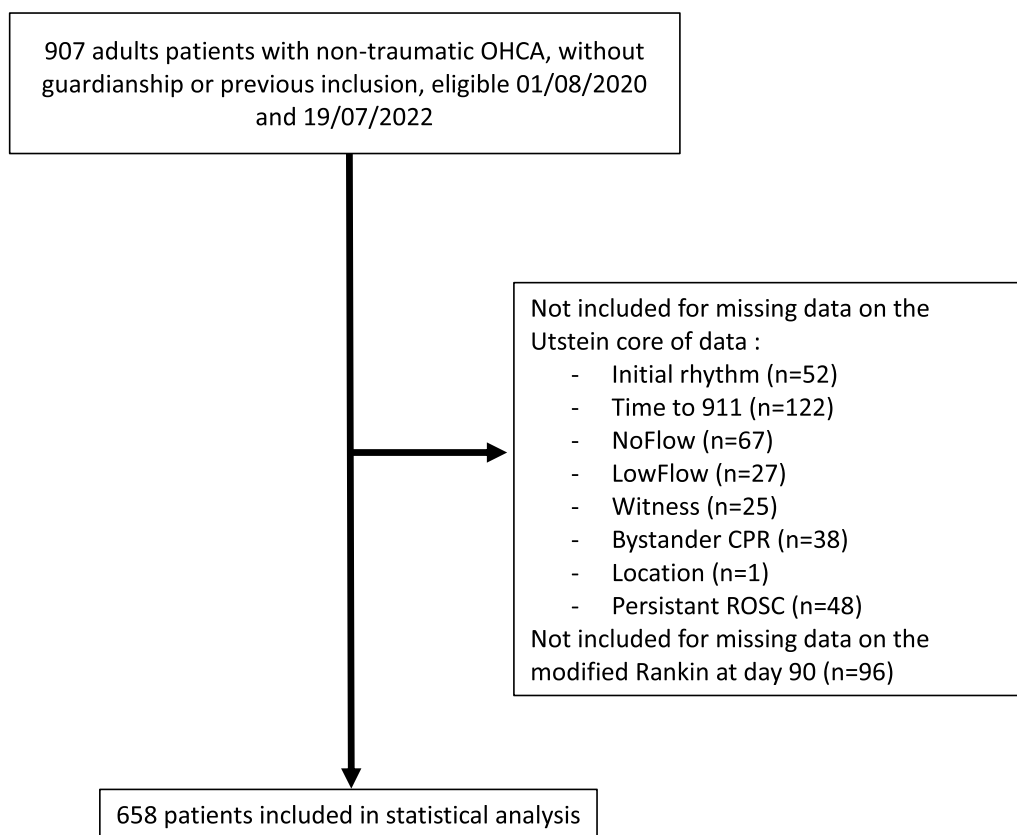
907 adults patients with non-traumatic OHCA, without guardianship or previous inclusion, eligible 01/08/2020 and 19/07/2022

Not included for missing data on the Utstein core of data :
- Initial rhythm (n=52)
- Time to 911 (n=122)
- NoFlow (n=67)
- LowFlow (n=27)
- Witness (n=25)
- Bystander CPR (n=38)
- Location (n=1)
- Persistant ROSC (n=48)
Not included for missing data on the modified Rankin at day 90 (n=96)

658 patients included in statistical analysis